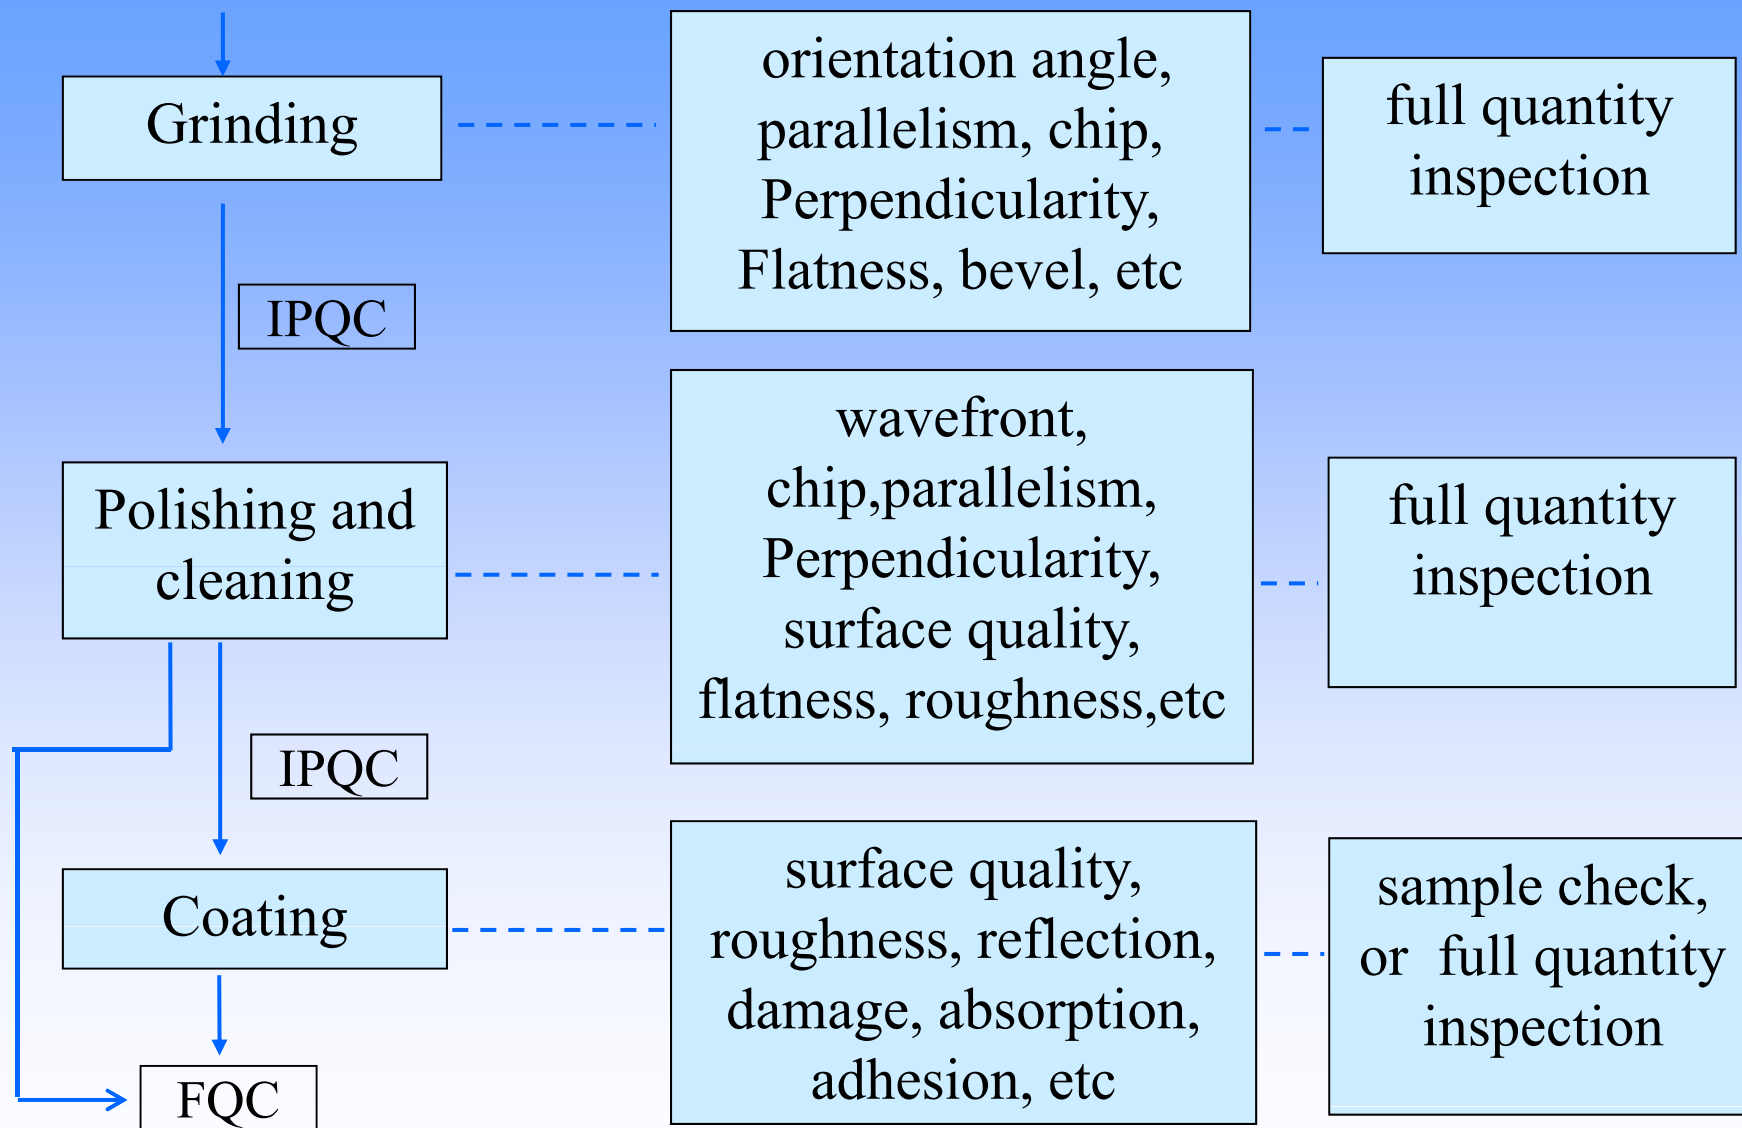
Grinding

orientation angle, parallelism, chip, Perpendicularity, Flatness, bevel, etc

full quantity inspection

IPQC

Polishing and cleaning

wavefront, chip,parallelism, Perpendicularity, surface quality, flatness, roughness,etc

full quantity inspection

IPQC

Coating

surface quality, roughness, reflection, damage, absorption, adhesion, etc

sample check, or full quantity inspection

FQC